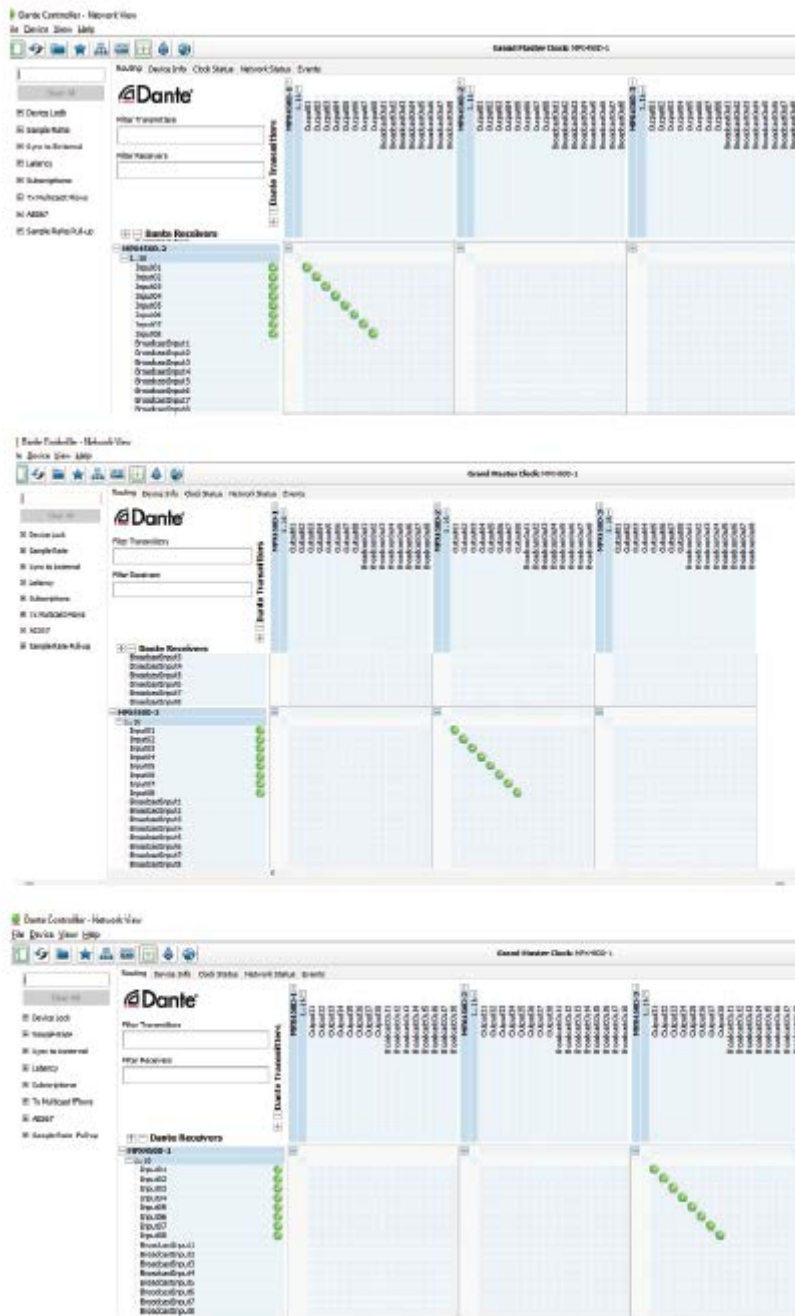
Dante Controller - Network View
File Device View Help
Grand Master Clock: MPV-600-1
Clear All
Routing Device Info Clock Status Network Status Events
Dante
Filter Transmitters
Filter Receivers
Device Lock
Sample Rate
Sync to External
Latency
Subscriptions
Tx Multicast Flows
AES67
Sample Rate Pull-up
Dante Transmitters
Dante Receivers
MPV-600-1
Input01
Input02
Input03
Input04
Input05
Input06
Input07
Input08
BroadcastInput1
BroadcastInput2
BroadcastInput3
BroadcastInput4
BroadcastInput5
BroadcastInput6
BroadcastInput7
BroadcastInput8

Dante Controller - Network View
File Device View Help
Grand Master Clock: MPV-600-1
Clear All
Routing Device Info Clock Status Network Status Events
Dante
Filter Transmitters
Filter Receivers
Device Lock
Sample Rate
Sync to External
Latency
Subscriptions
Tx Multicast Flows
AES67
Sample Rate Pull-up
Dante Transmitters
Dante Receivers
BroadcastInput4
BroadcastInput5
BroadcastInput6
BroadcastInput7
BroadcastInput8
MPV-600-2
Input01
Input02
Input03
Input04
Input05
Input06
Input07
Input08
BroadcastInput1
BroadcastInput2
BroadcastInput3
BroadcastInput4
BroadcastInput5
BroadcastInput6
BroadcastInput7
BroadcastInput8

Dante Controller - Network View
File Device View Help
Grand Master Clock: MPV-600-1
Clear All
Routing Device Info Clock Status Network Status Events
Dante
Filter Transmitters
Filter Receivers
Device Lock
Sample Rate
Sync to External
Latency
Subscriptions
Tx Multicast Flows
AES67
Sample Rate Pull-up
Dante Transmitters
Dante Receivers
MPV-600-1
Input01
Input02
Input03
Input04
Input05
Input06
Input07
Input08
BroadcastInput1
BroadcastInput2
BroadcastInput3
BroadcastInput4
BroadcastInput5
BroadcastInput6
BroadcastInput7
BroadcastInput8